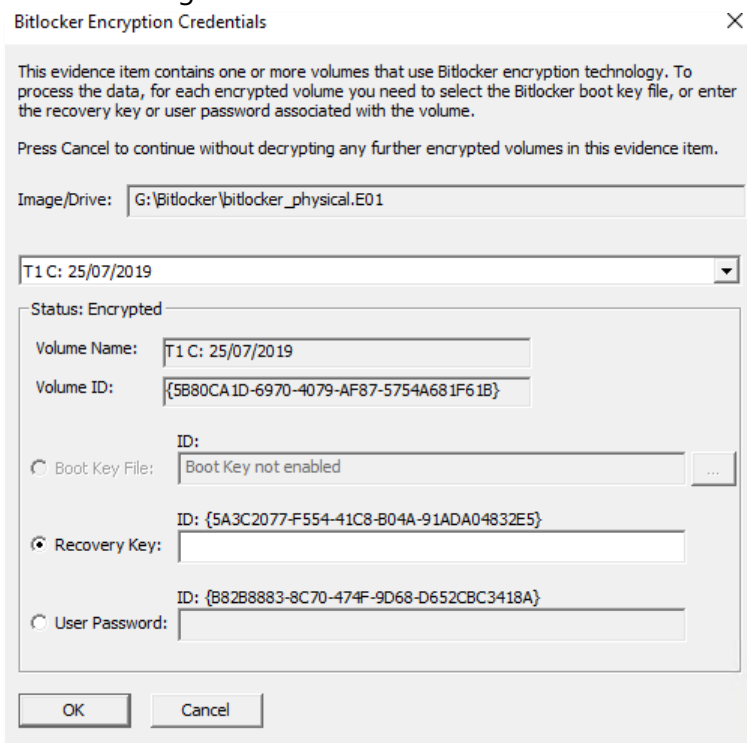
Bitlocker Encryption Credentials

×

This evidence item contains one or more volumes that use Bitlocker encryption technology. To process the data, for each encrypted volume you need to select the Bitlocker boot key file, or enter the recovery key or user password associated with the volume.

Press Cancel to continue without decrypting any further encrypted volumes in this evidence item.

Image/Drive: G:\Bitlocker\bitlocker_physical.E01

T1 C: 25/07/2019

Status: Encrypted

Volume Name: T1 C: 25/07/2019

Volume ID: {5B80CA1D-6970-4079-AF87-5754A681F61B}

ID:

Boot Key File: Boot Key not enabled

...

ID: {5A3C2077-F554-41C8-B04A-91ADA04832E5}

Recovery Key:

ID: {B82B8883-8C70-474F-9D68-D652CBC3418A}

User Password:

OK

Cancel